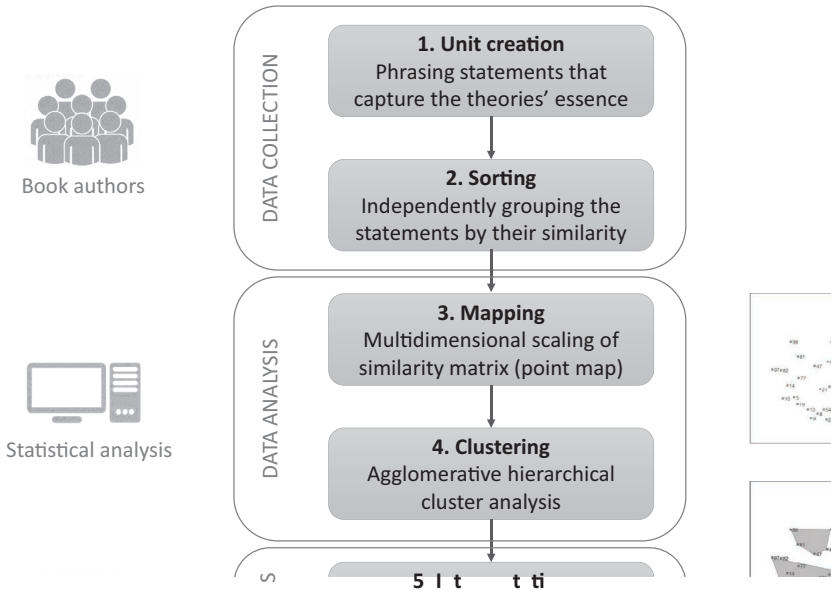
Book authors

DATA COLLECTION

1. Unit creation
Phrasing statements that capture the theories' essence

2. Sorting
Independently grouping the statements by their similarity

Statistical analysis

DATA ANALYSIS

3. Mapping
Multidimensional scaling of similarity matrix (point map)

4. Clustering
Agglomerative hierarchical cluster analysis

S

5 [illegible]